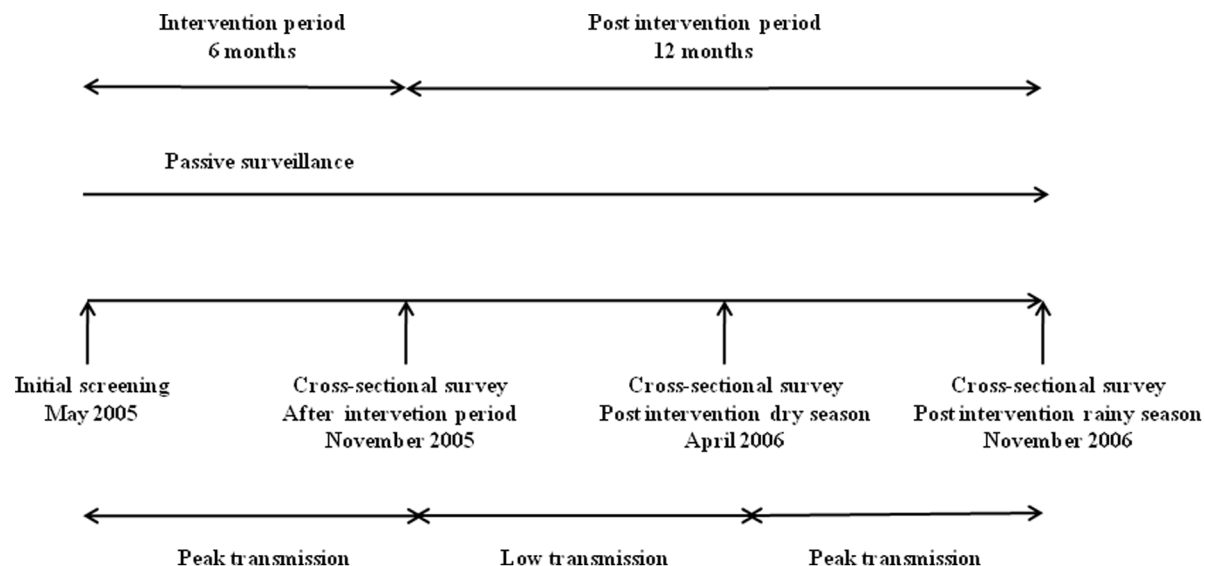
Intervention period
6 months

Post intervention period
12 months

Passive surveillance

Initial screening
May 2005

Cross-sectional survey
After intervetion period
November 2005

Cross-sectional survey
Post intervention dry season
April 2006

Cross-sectional survey
Post intervention rainy season
November 2006

Peak transmission

Low transmission

Peak transmission